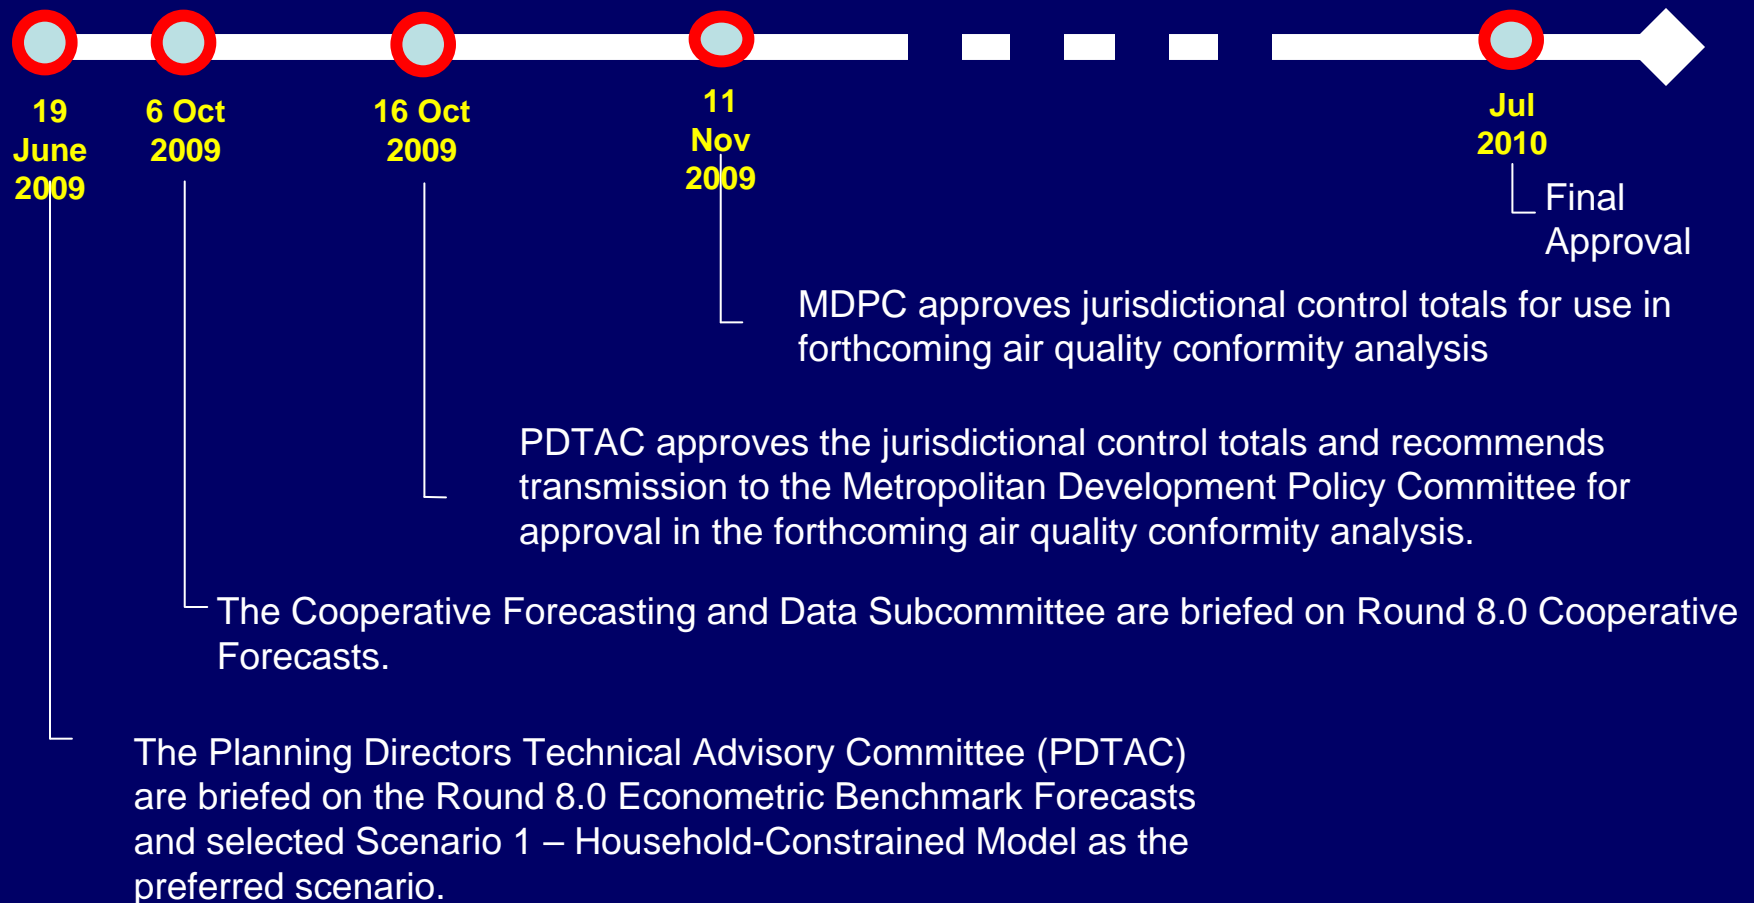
19 June 2009

6 Oct 2009

16 Oct 2009

11 Nov 2009

Jul 2010

Final Approval

MDPC approves jurisdictional control totals for use in forthcoming air quality conformity analysis

PDTAC approves the jurisdictional control totals and recommends transmission to the Metropolitan Development Policy Committee for approval in the forthcoming air quality conformity analysis.

The Cooperative Forecasting and Data Subcommittee are briefed on Round 8.0 Cooperative Forecasts.

The Planning Directors Technical Advisory Committee (PDTAC) are briefed on the Round 8.0 Econometric Benchmark Forecasts and selected Scenario 1 – Household-Constrained Model as the preferred scenario.